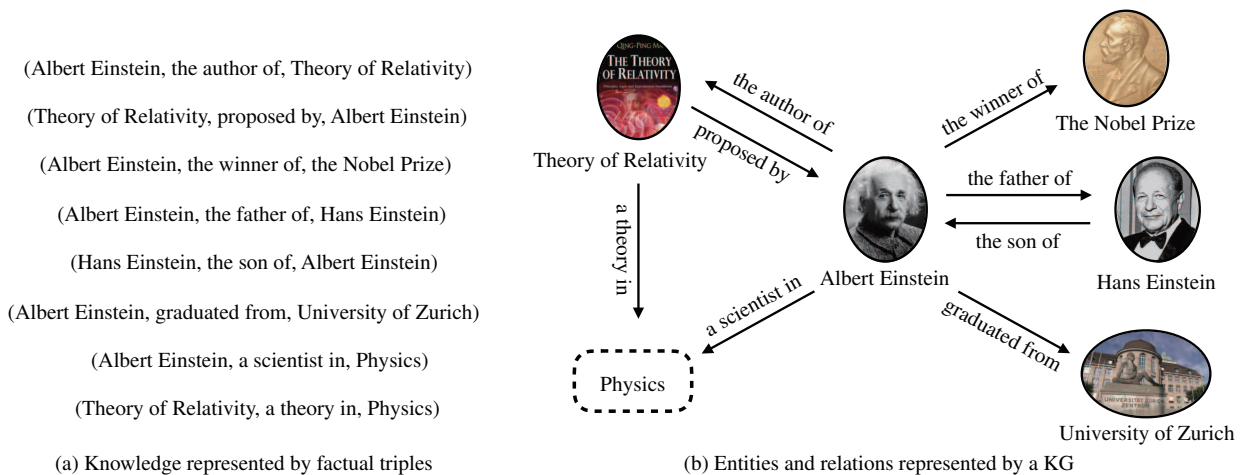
(Albert Einstein, the author of, Theory of Relativity)

(Theory of Relativity, proposed by, Albert Einstein)

(Albert Einstein, the winner of, the Nobel Prize)

(Albert Einstein, the father of, Hans Einstein)

(Hans Einstein, the son of, Albert Einstein)

(Albert Einstein, graduated from, University of Zurich)

(Albert Einstein, a scientist in, Physics)

(Theory of Relativity, a theory in, Physics)

(a) Knowledge represented by factual triples

QING-PING MA
THE THEORY OF RELATIVITY

the author of

proposed by

Theory of Relativity

a theory in

Physics

a scientist in

Albert Einstein

the winner of

The Nobel Prize

the father of

the son of

Hans Einstein

graduated from

University of Zurich

(b) Entities and relations represented by a KG